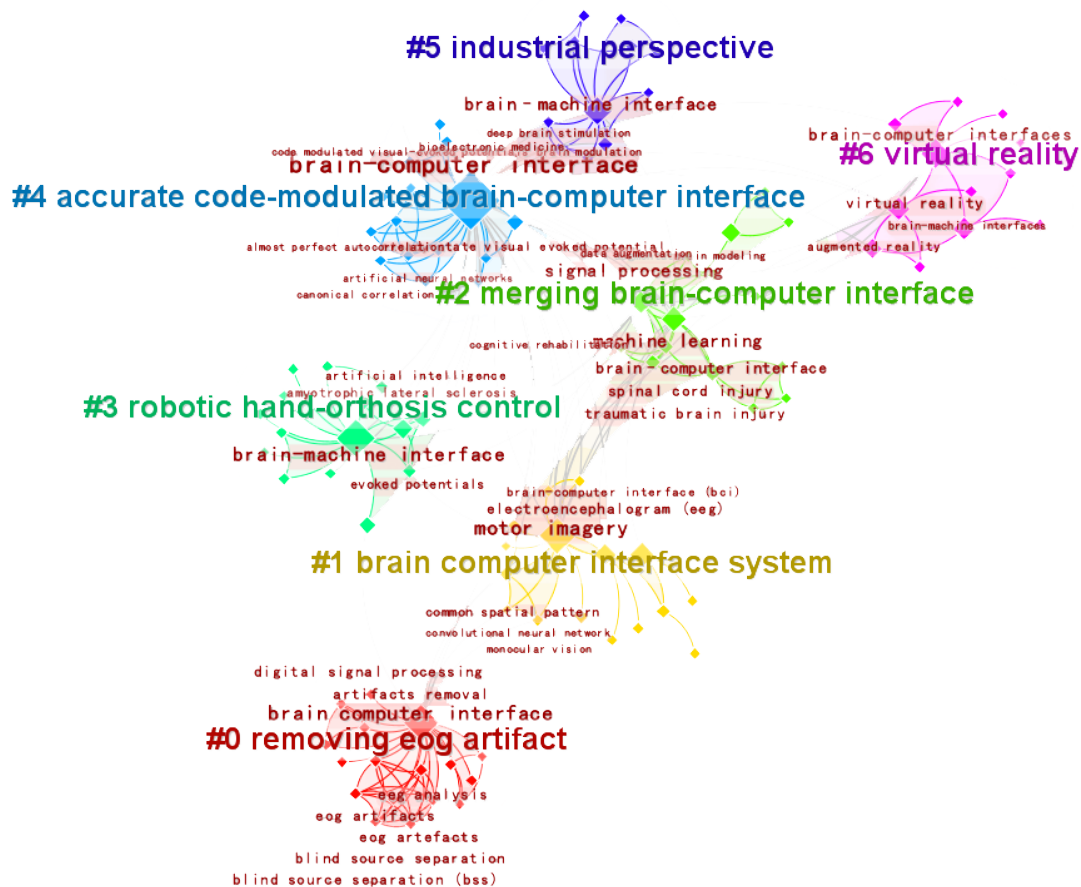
#5 industrial perspective

brain-machine interface

deep brain stimulation

bioelectronic medicine

code modulated visual evoked potential brain modulation

brain-computer interface

#4 accurate code-modulated brain-computer interface

almost perfect autocorrelation steady state visual evoked potential

data augmentation in modeling

artificial neural networks

canonical correlation

signal processing

#2 merging brain-computer interface

brain-computer interfaces

#6 virtual reality

virtual reality

brain-machine interfaces

augmented reality

cognitive rehabilitation

machine learning

brain-computer interface

spinal cord injury

traumatic brain injury

artificial intelligence

amyotrophic lateral sclerosis

#3 robotic hand-orthosis control

brain-machine interface

evoked potentials

brain-computer interface (bci)

electroencephalogram (eeg)

motor imagery

#1 brain computer interface system

common spatial pattern

convolutional neural network

monocular vision

digital signal processing

artifacts removal

brain computer interface

#0 removing eog artifact

eeg analysis

eog artifacts

eog artefacts

blind source separation

blind source separation (bss)